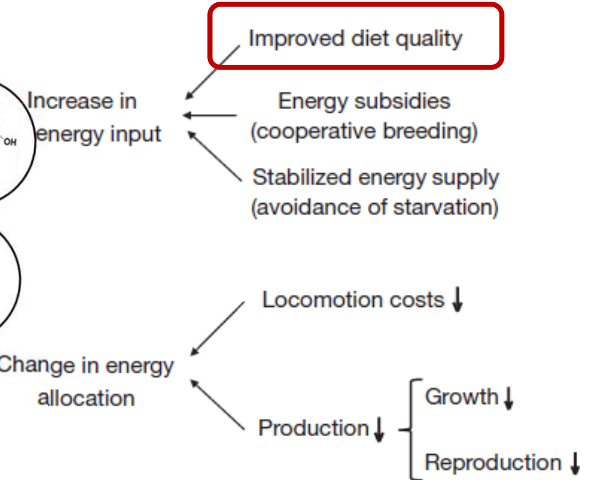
Improved diet quality

Increase in energy input

OH

Energy subsidies (cooperative breeding)

Stabilized energy supply (avoidance of starvation)

Locomotion costs ↓

Change in energy allocation

Production ↓

Growth ↓

Reproduction ↓